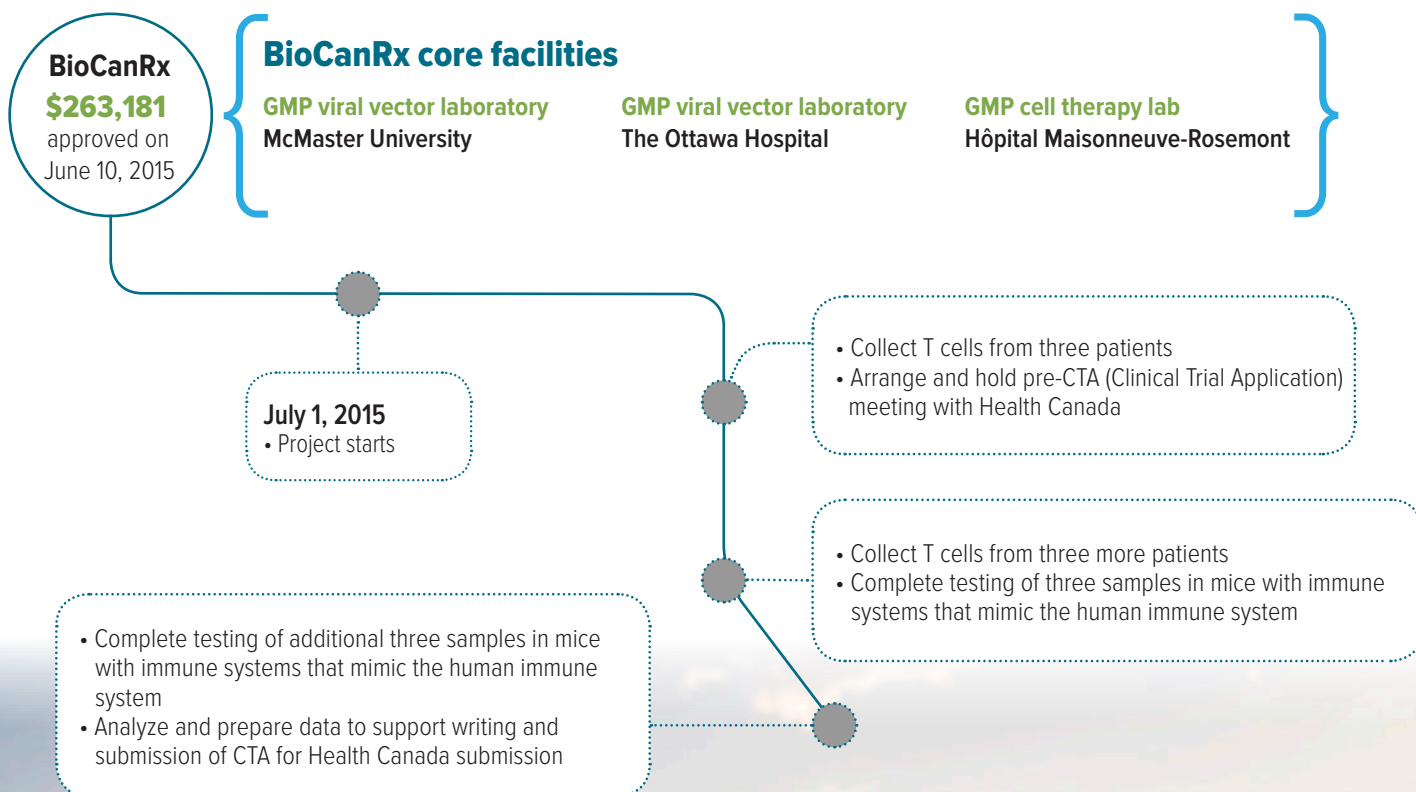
BioCanRx
$263,181
approved on
June 10, 2015

BioCanRx core facilities

GMP viral vector laboratory
McMaster University

GMP viral vector laboratory
The Ottawa Hospital

GMP cell therapy lab
Hôpital Maisonneuve-Rosemont

July 1, 2015
• Project starts

• Collect T cells from three patients
• Arrange and hold pre-CTA (Clinical Trial Application) meeting with Health Canada

• Collect T cells from three more patients
• Complete testing of three samples in mice with immune systems that mimic the human immune system

• Complete testing of additional three samples in mice with immune systems that mimic the human immune system
• Analyze and prepare data to support writing and submission of CTA for Health Canada submission